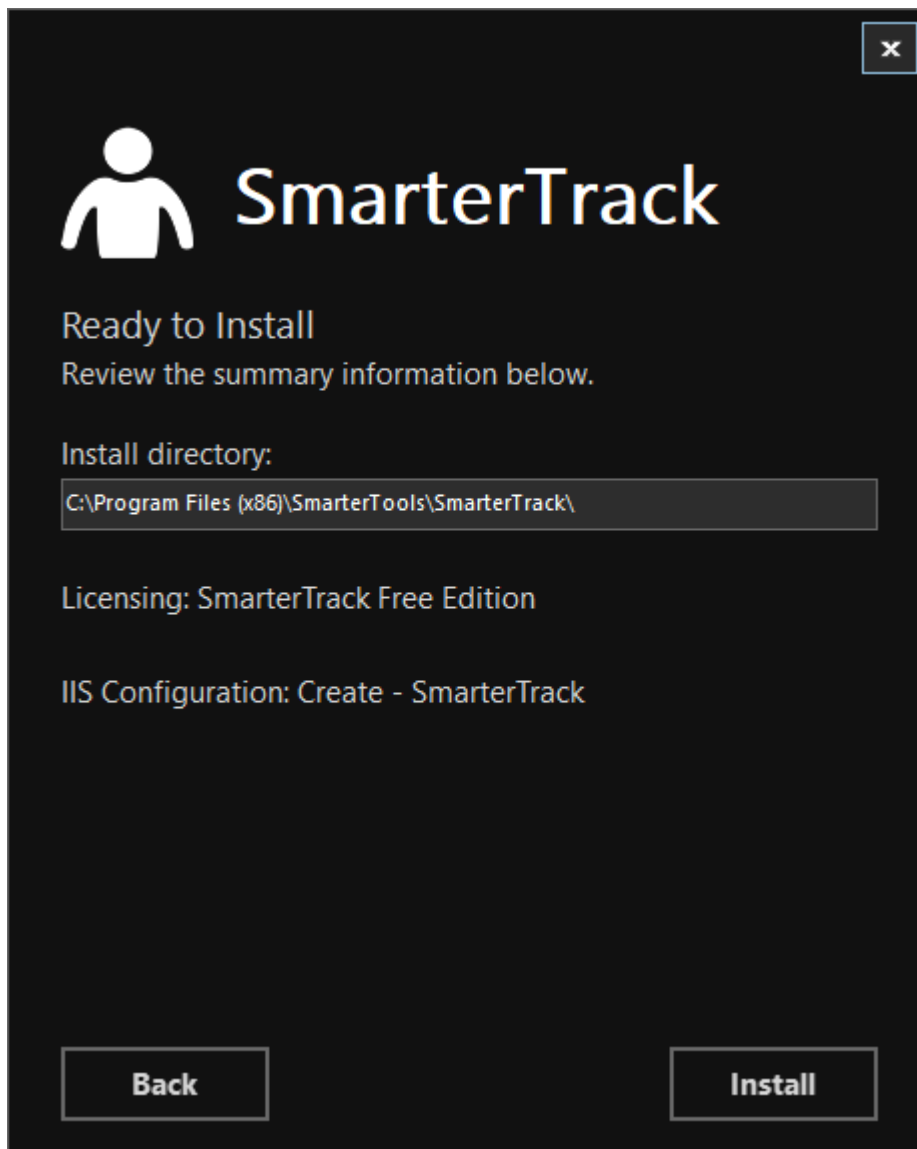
×

SmarterTrack

Ready to Install
Review the summary information below.

Install directory:
C:\Program Files (x86)\SmarterTools\SmarterTrack\

Licensing: SmarterTrack Free Edition

IIS Configuration: Create - SmarterTrack

Back

Install